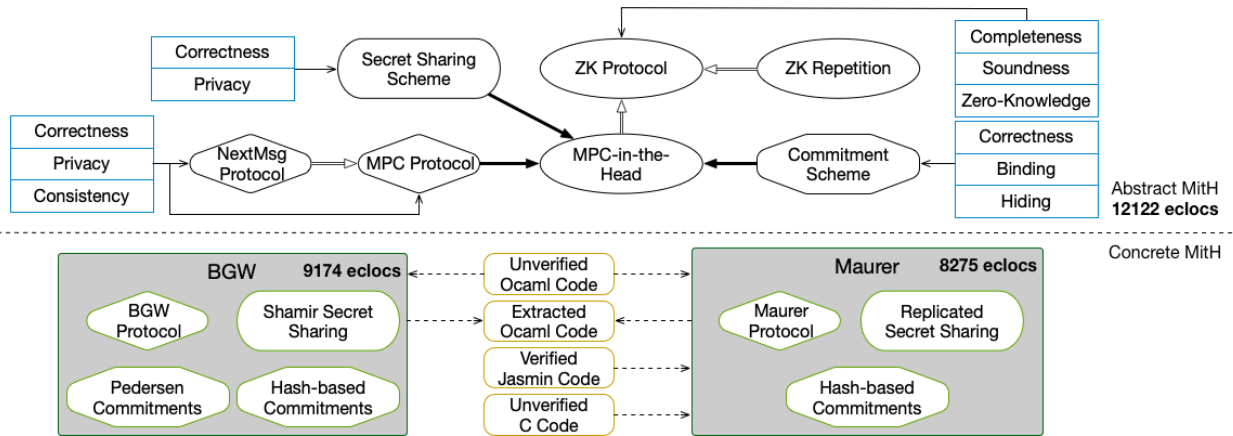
Correctness
Privacy

Secret Sharing Scheme

ZK Protocol

ZK Repetition

Completeness
Soundness
Zero-Knowledge

Correctness
Privacy
Consistency

NextMsg Protocol

MPC Protocol

MPC-in-the-Head

Commitment Scheme

Correctness
Binding
Hiding

Abstract MitH
**12122 eclocs**

Concrete MitH

BGW **9174 eclocs**

BGW Protocol

Shamir Secret Sharing

Pedersen Commitments

Hash-based Commitments

Unverified Ocaml Code

Extracted Ocaml Code

Verified Jasmin Code

Unverified C Code

Maurer **8275 eclocs**

Maurer Protocol

Replicated Secret Sharing

Hash-based Commitments